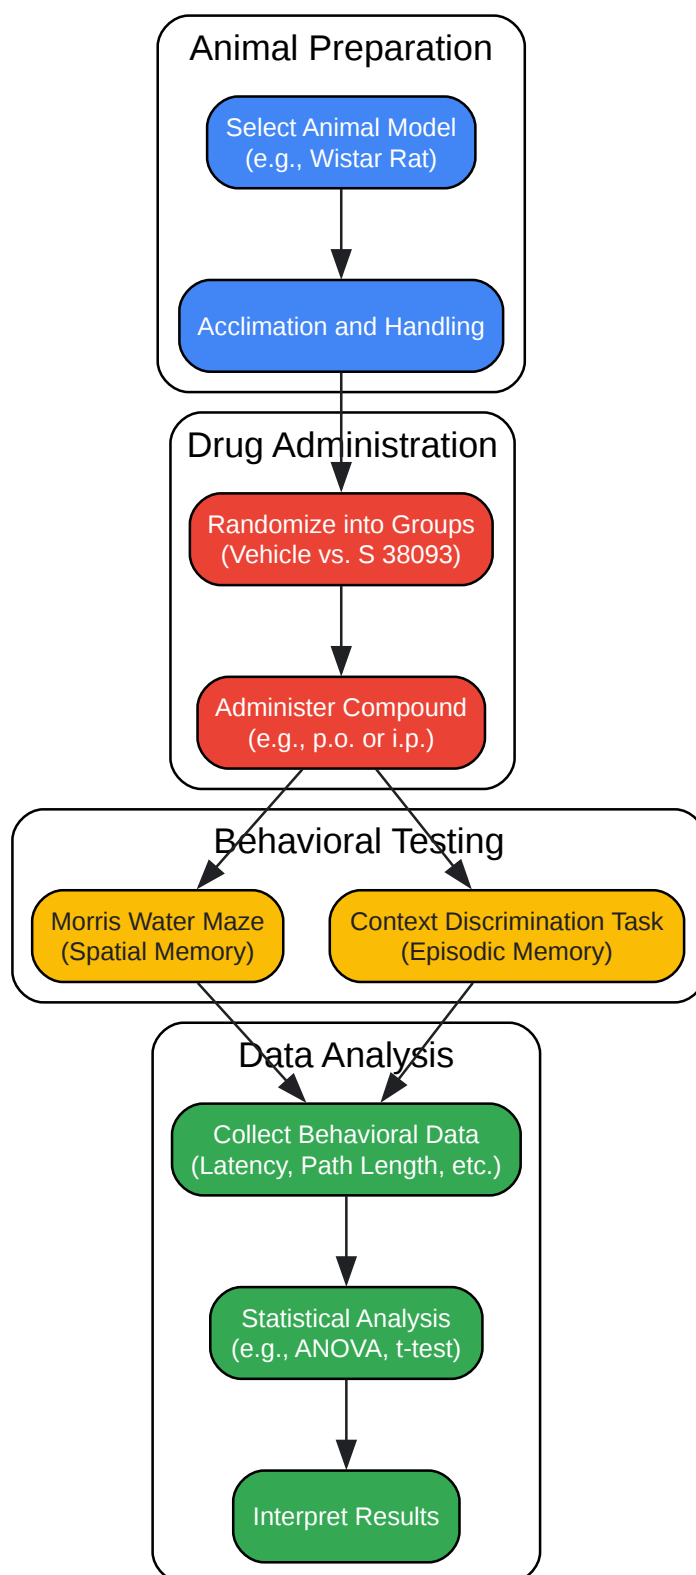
Animal Preparation

Select Animal Model (e.g., Wistar Rat)

Acclimation and Handling

Drug Administration

Randomize into Groups (Vehicle vs. S 38093)

Administer Compound (e.g., p.o. or i.p.)

Behavioral Testing

Morris Water Maze (Spatial Memory)

Context Discrimination Task (Episodic Memory)

Data Analysis

Collect Behavioral Data (Latency, Path Length, etc.)

Statistical Analysis (e.g., ANOVA, t-test)

Interpret Results